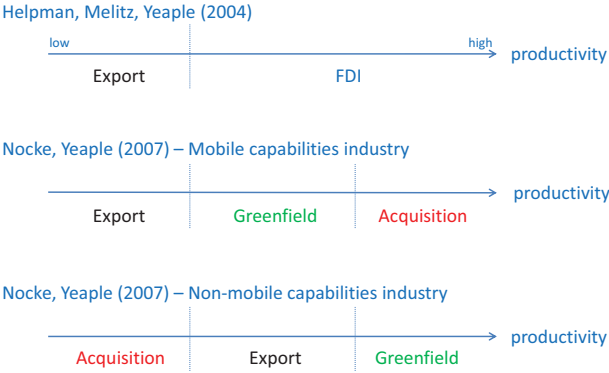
Helpman, Melitz, Yeaple (2004)

low

high

productivity

Export

FDI

Nocke, Yeaple (2007) – Mobile capabilities industry

productivity

Export

Greenfield

Acquisition

Nocke, Yeaple (2007) – Non-mobile capabilities industry

productivity

Acquisition

Export

Greenfield